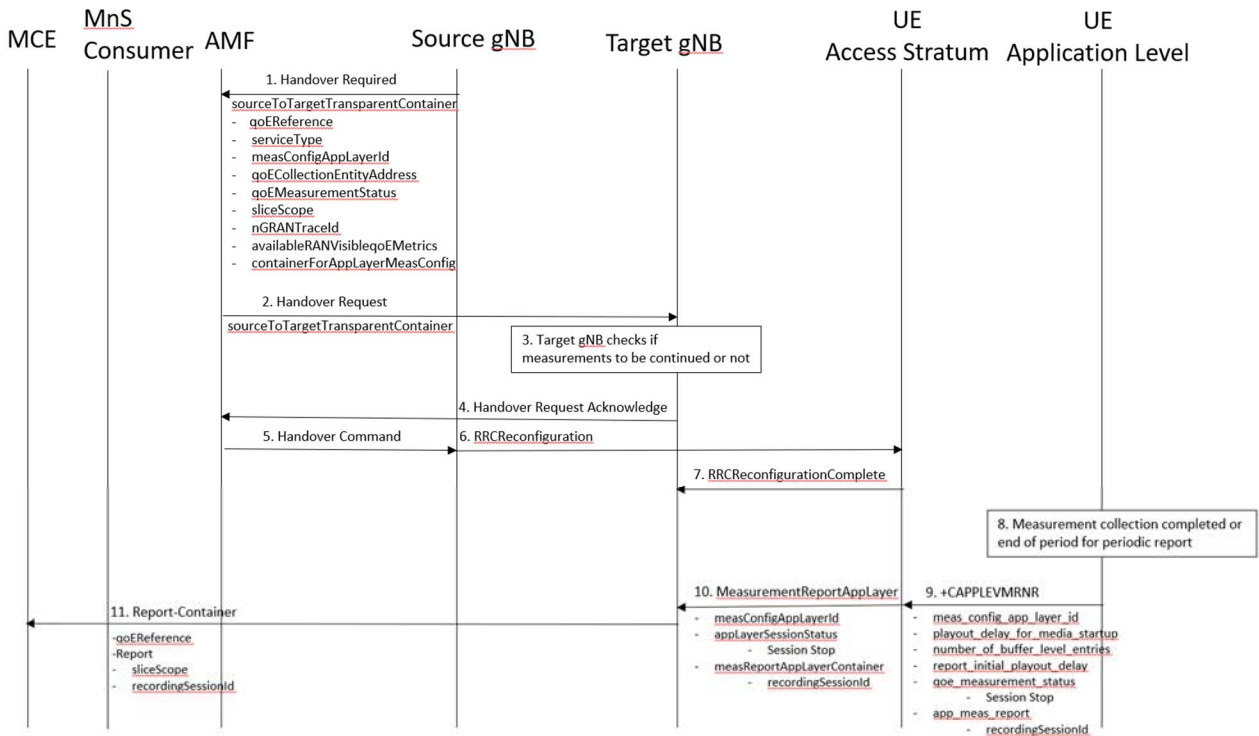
MCE

MnS Consumer

AMF

Source gNB

Target gNB

UE Access Stratum

UE Application Level

1. Handover Required

sourceToTargetTransparentContainer
- qoEReference
- serviceType
- measConfigAppLayerId
- qoECollectionEntityAddress
- qoEMeasurementStatus
- sliceScope
- nGRANTraceId
- availableRANVisibleqoEMetrics
- containerForAppLayerMeasConfig

2. Handover Request

sourceToTargetTransparentContainer

3. Target gNB checks if measurements to be continued or not

4. Handover Request Acknowledge

5. Handover Command

6. RRCReconfiguration

7. RRCReconfigurationComplete

8. Measurement collection completed or end of period for periodic report

10. MeasurementReportAppLayer

9. +CAPPLEVMRNR

11. Report-Container

-qoEReference
-Report
- sliceScope
- recordingSessionId

- measConfigAppLayerId
- appLayerSessionStatus
- Session Stop
- measReportAppLayerContainer
- recordingSessionId

- meas_config_app_layer_id
- playout_delay_for_media_startup
- number_of_buffer_level_entries
- report_initial_playout_delay
- qoe_measurement_status
- Session Stop
- app_meas_report
- recordingSessionId